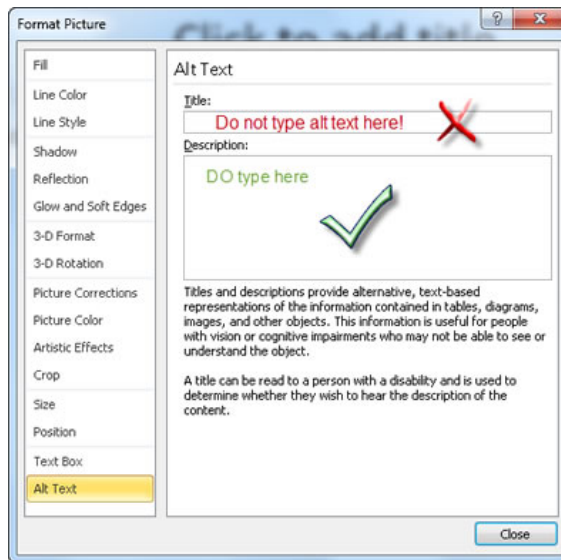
Format Picture

?

X

Fill

Line Color

Line Style

Shadow

Reflection

Glow and Soft Edges

3-D Format

3-D Rotation

Picture Corrections

Picture Color

Artistic Effects

Crop

Size

Position

Text Box

Alt Text

Alt Text

Title:

Do not type alt text here!

Description:

DO type here

Titles and descriptions provide alternative, text-based representations of the information contained in tables, diagrams, images, and other objects. This information is useful for people with vision or cognitive impairments who may not be able to see or understand the object.

A title can be read to a person with a disability and is used to determine whether they wish to hear the description of the content.

Close